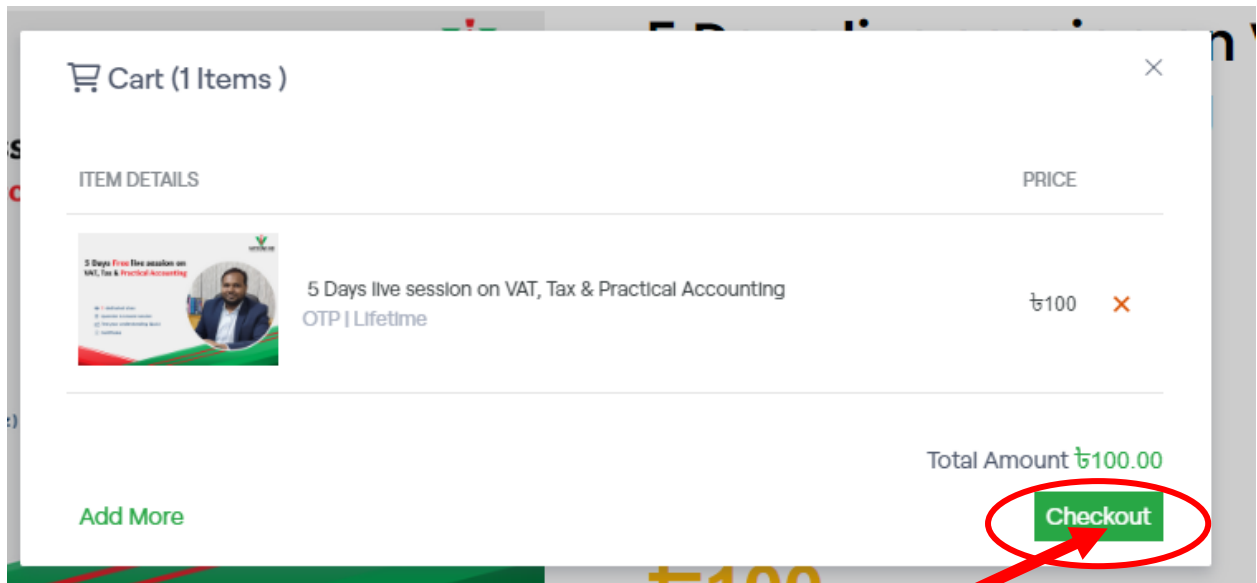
Cart (1 Items )

×

ITEM DETAILS

PRICE

5 Days Free live session on VAT, Tax & Practical Accounting

5 Days live session on VAT, Tax & Practical Accounting

OTP | Lifetime

৳100

Total Amount ৳100.00

Add More

Checkout